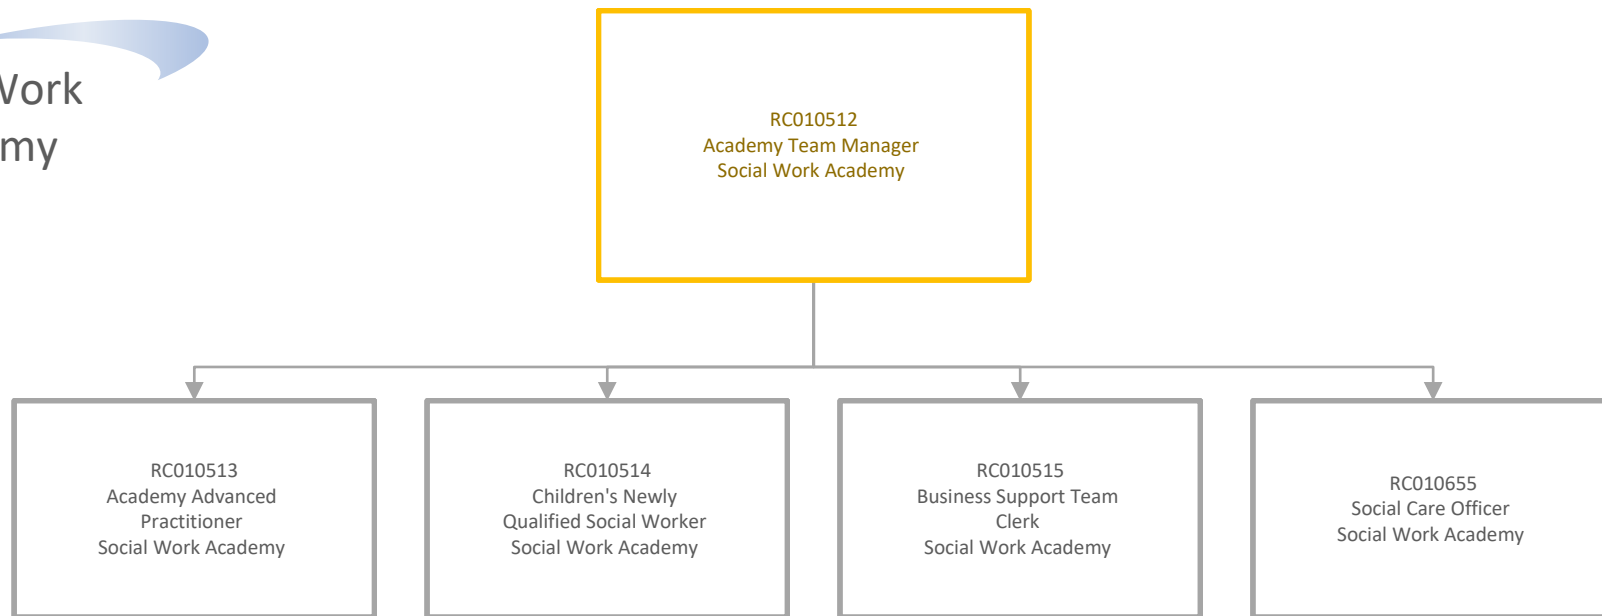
Vork
my

RC010512
Academy Team Manager
Social Work Academy

RC010513
Academy Advanced Practitioner
Social Work Academy

RC010514
Children's Newly Qualified Social Worker
Social Work Academy

RC010515
Business Support Team Clerk
Social Work Academy

RC010655
Social Care Officer
Social Work Academy